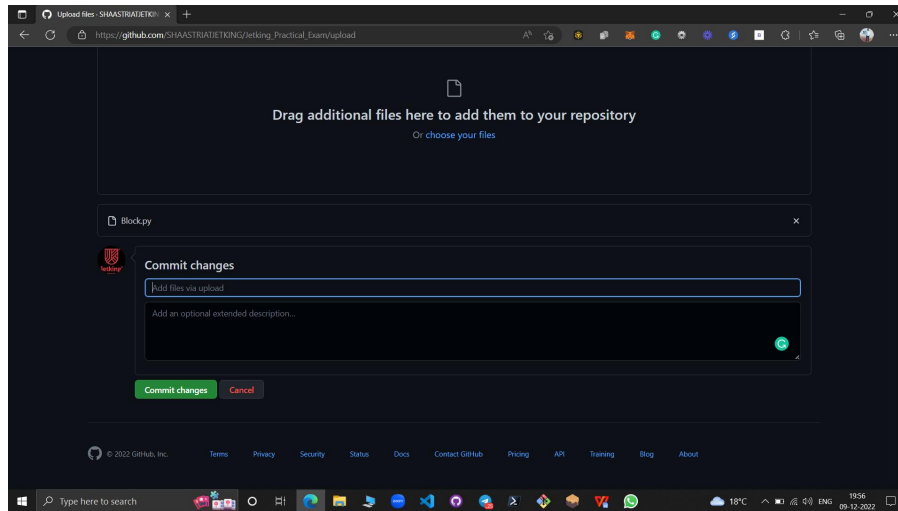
Upload files · SHAASTRIATJETKIN ×
https://github.com/SHAASTRIATJETKING/Jetking_Practical_Exam/upload

Drag additional files here to add them to your repository

Or choose your files

Block.py

Jetking

Commit changes

Add files via upload

Add an optional extended description...

Commit changes Cancel

© 2022 GitHub, Inc. Terms Privacy Security Status Docs Contact GitHub Pricing API Training Blog About

Type here to search

18°C ENG 19:56 09-12-2022